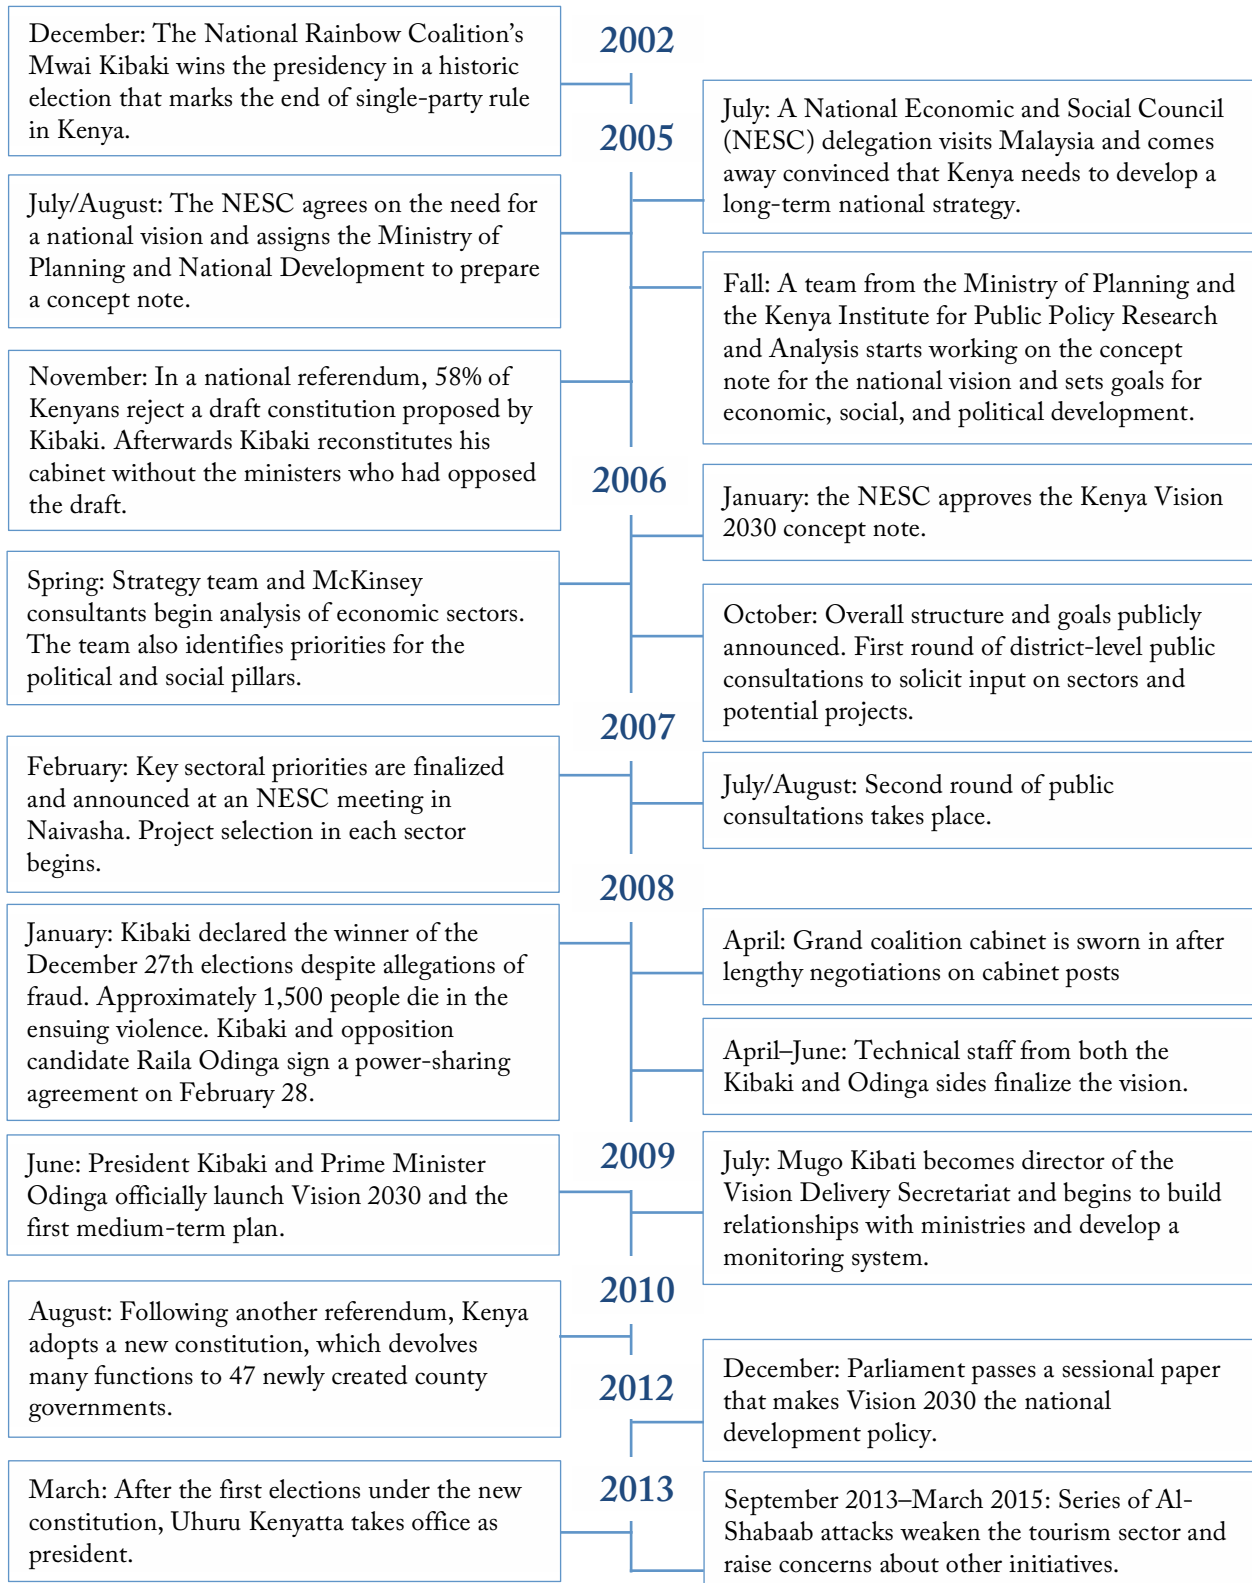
2002

December: The National Rainbow Coalition's Mwai Kibaki wins the presidency in a historic election that marks the end of single-party rule in Kenya.

2005

July: A National Economic and Social Council (NESC) delegation visits Malaysia and comes away convinced that Kenya needs to develop a long-term national strategy.

July/August: The NESC agrees on the need for a national vision and assigns the Ministry of Planning and National Development to prepare a concept note.

Fall: A team from the Ministry of Planning and the Kenya Institute for Public Policy Research and Analysis starts working on the concept note for the national vision and sets goals for economic, social, and political development.

November: In a national referendum, 58% of Kenyans reject a draft constitution proposed by Kibaki. Afterwards Kibaki reconstitutes his cabinet without the ministers who had opposed the draft.

2006

January: the NESC approves the Kenya Vision 2030 concept note.

Spring: Strategy team and McKinsey consultants begin analysis of economic sectors. The team also identifies priorities for the political and social pillars.

October: Overall structure and goals publicly announced. First round of district-level public consultations to solicit input on sectors and potential projects.

2007

February: Key sectoral priorities are finalized and announced at an NESC meeting in Naivasha. Project selection in each sector begins.

July/August: Second round of public consultations takes place.

2008

January: Kibaki declared the winner of the December 27th elections despite allegations of fraud. Approximately 1,500 people die in the ensuing violence. Kibaki and opposition candidate Raila Odinga sign a power-sharing agreement on February 28.

April: Grand coalition cabinet is sworn in after lengthy negotiations on cabinet posts

April–June: Technical staff from both the Kibaki and Odinga sides finalize the vision.

2009

June: President Kibaki and Prime Minister Odinga officially launch Vision 2030 and the first medium-term plan.

July: Mugo Kibati becomes director of the Vision Delivery Secretariat and begins to build relationships with ministries and develop a monitoring system.

2010

August: Following another referendum, Kenya adopts a new constitution, which devolves many functions to 47 newly created county governments.

2012

December: Parliament passes a sessional paper that makes Vision 2030 the national development policy.

2013

March: After the first elections under the new constitution, Uhuru Kenyatta takes office as president.

September 2013–March 2015: Series of Al-Shabaab attacks weaken the tourism sector and raise concerns about other initiatives.